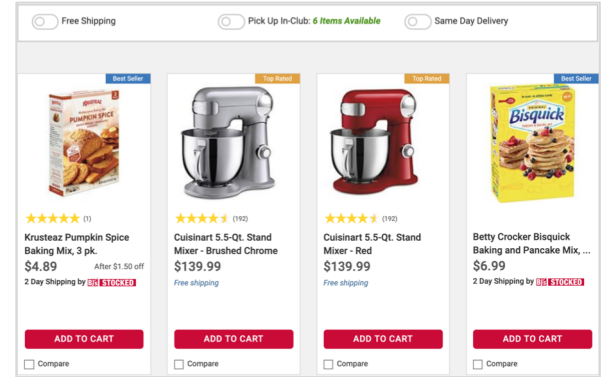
Free Shipping

Pick Up In-Club: 6 Items Available

Same Day Delivery

Best Seller

KRUSTEAZ PUMPKIN SPICE

(1)

Krusteaz Pumpkin Spice Baking Mix, 3 pk.

$4.89

After $1.50 off

2 Day Shipping by BJ's STOCKED

ADD TO CART

Compare

Top Rated

(192)

Cuisinart 5.5-Qt. Stand Mixer - Brushed Chrome

$139.99

Free shipping

ADD TO CART

Compare

Top Rated

(192)

Cuisinart 5.5-Qt. Stand Mixer - Red

$139.99

Free shipping

ADD TO CART

Compare

Best Seller

Bisquick

Betty Crocker Bisquick Baking and Pancake Mix, ...

$6.99

2 Day Shipping by BJ's STOCKED

ADD TO CART

Compare